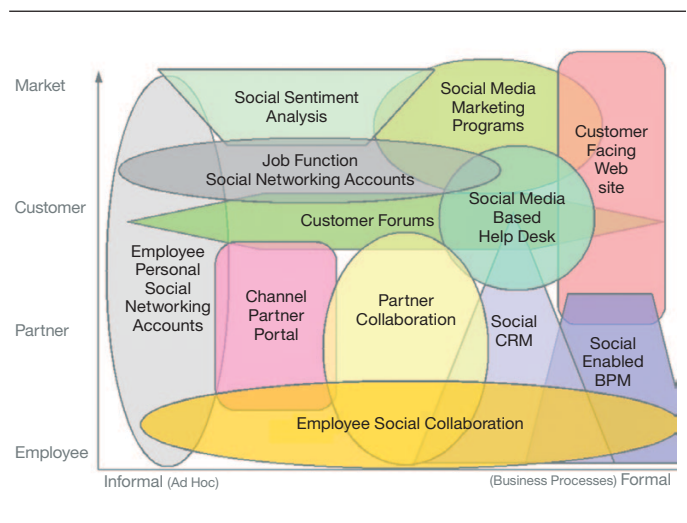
Market

Customer

Partner

Employee

Social Sentiment Analysis

Social Media Marketing Programs

Customer Facing Web site

Job Function Social Networking Accounts

Customer Forums

Social Media Based Help Desk

Employee Personal Social Networking Accounts

Channel Partner Portal

Partner Collaboration

Social CRM

Social Enabled BPM

Employee Social Collaboration

Informal (Ad Hoc)

(Business Processes) Formal